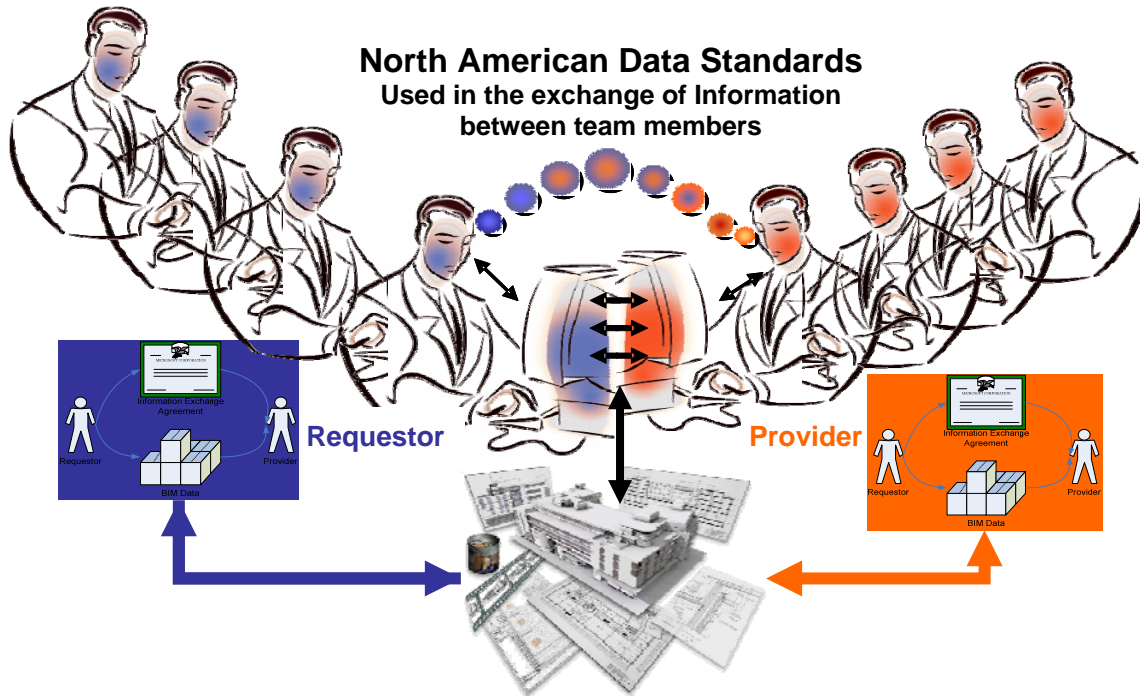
North American Data Standards
Used in the exchange of Information between team members

Information Exchange Agreement
Requestor
Provider
BIM Data

Requestor

Provider

Information Exchange Agreement
Requestor
Provider
BIM Data